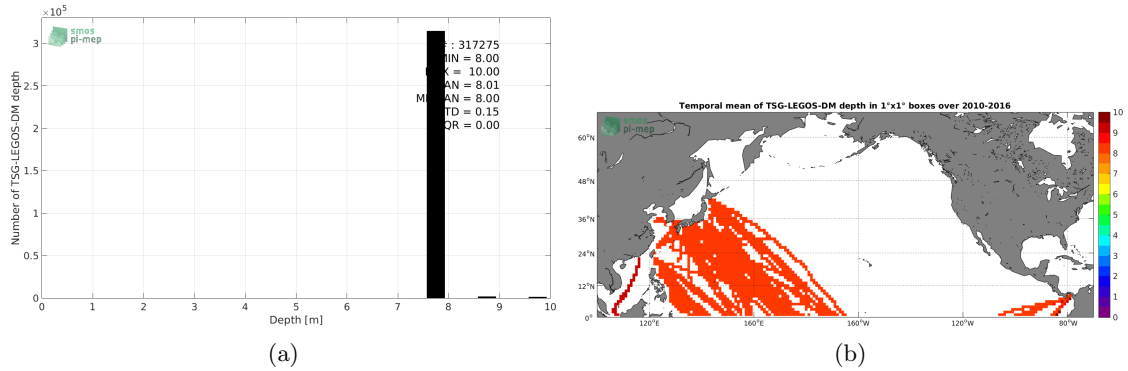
$\times 10^5$

3

2.5

2

1.5

1

0.5

0

Number of TSG-LEGOS-DM depth

smos pi-mep

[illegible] : 317275
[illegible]MIN = 8.00
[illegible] = 10.00
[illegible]AN = 8.01
M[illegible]AN = 8.00
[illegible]TD = 0.15
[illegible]QR = 0.00

0 1 2 3 4 5 6 7 8 9 10

Depth [m]

(a)

Temporal mean of TSG-LEGOS-DM depth in 1°x1° boxes over 2010-2016

smos pi-mep

60°N
48°N
36°N
24°N
12°N
0°

120°E 160°E 160°W 120°W 80°W

10
9
8
7
6
5
4
3
2
1
0

(b)